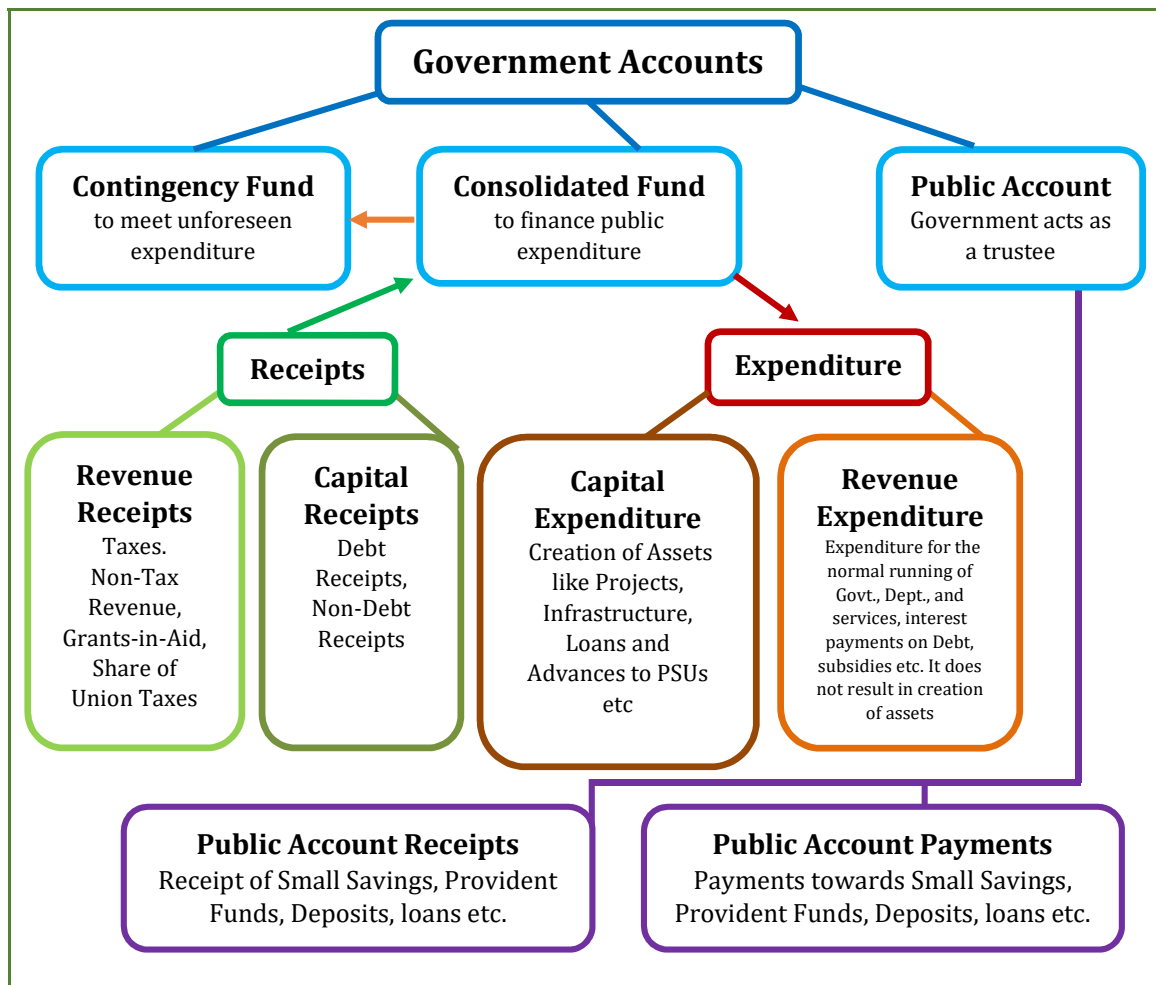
Government Accounts

Contingency Fund
to meet unforeseen expenditure

Consolidated Fund
to finance public expenditure

Public Account
Government acts as a trustee

Receipts

Expenditure

Revenue Receipts
Taxes. Non-Tax Revenue, Grants-in-Aid, Share of Union Taxes

Capital Receipts
Debt Receipts, Non-Debt Receipts

Capital Expenditure
Creation of Assets like Projects, Infrastructure, Loans and Advances to PSUs etc

Revenue Expenditure
Expenditure for the normal running of Govt., Dept., and services, interest payments on Debt, subsidies etc. It does not result in creation of assets

Public Account Receipts
Receipt of Small Savings, Provident Funds, Deposits, loans etc.

Public Account Payments
Payments towards Small Savings, Provident Funds, Deposits, loans etc.